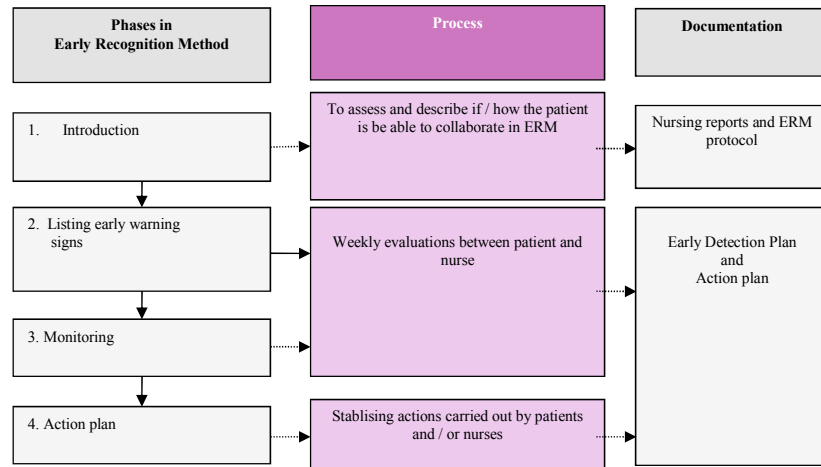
Phases in
Early Recognition Method

Process

Documentation

1. Introduction

To assess and describe if / how the patient is be able to collaborate in ERM

Nursing reports and ERM protocol

2. Listing early warning signs

Weekly evaluations between patient and nurse

Early Detection Plan
and
Action plan

3. Monitoring

4. Action plan

Stablising actions carried out by patients and / or nurses